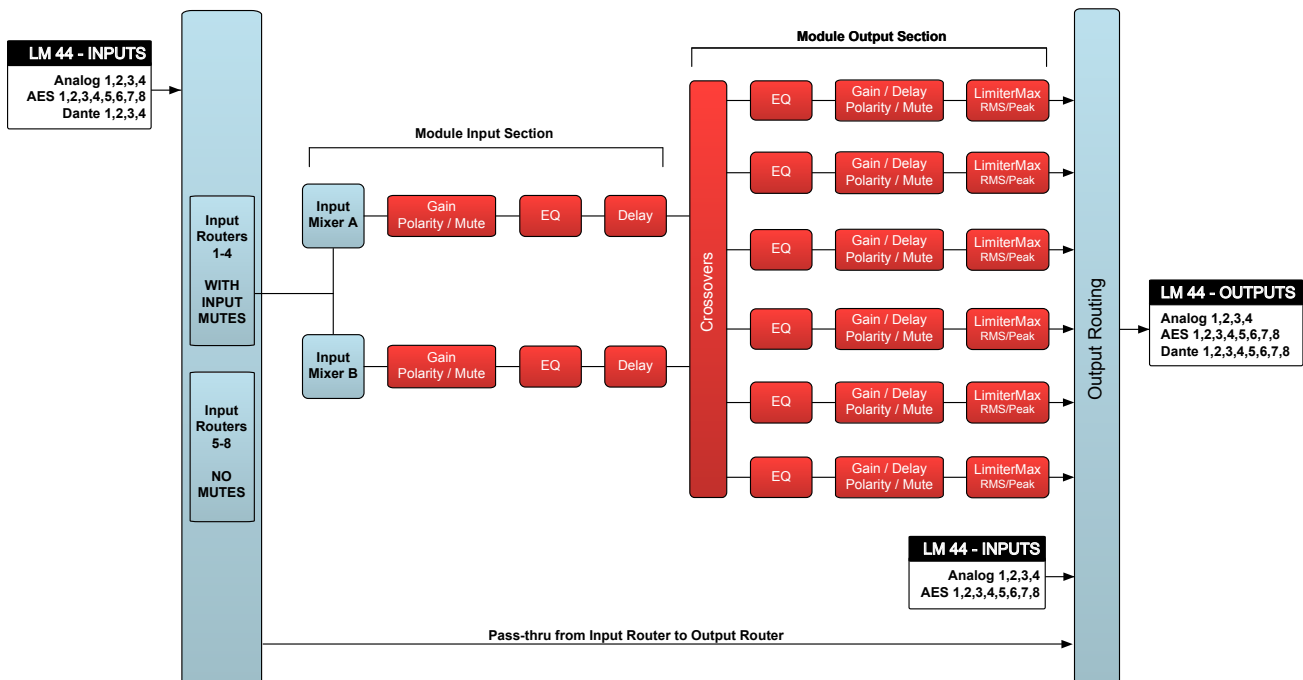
LM 44 - INPUTS
Analog 1,2,3,4
AES 1,2,3,4,5,6,7,8
Dante 1,2,3,4

Module Output Section

Module Input Section

Input Routers 1-4

WITH INPUT MUTES

Input Routers 5-8

NO MUTES

Input Mixer A

Gain
Polarity / Mute

EQ

Delay

Input Mixer B

Gain
Polarity / Mute

EQ

Delay

Crossovers

EQ
Gain / Delay
Polarity / Mute
LimiterMax
RMS/Peak

EQ
Gain / Delay
Polarity / Mute
LimiterMax
RMS/Peak

EQ
Gain / Delay
Polarity / Mute
LimiterMax
RMS/Peak

EQ
Gain / Delay
Polarity / Mute
LimiterMax
RMS/Peak

EQ
Gain / Delay
Polarity / Mute
LimiterMax
RMS/Peak

EQ
Gain / Delay
Polarity / Mute
LimiterMax
RMS/Peak

Output Routing

LM 44 - OUTPUTS
Analog 1,2,3,4
AES 1,2,3,4,5,6,7,8
Dante 1,2,3,4,5,6,7,8

LM 44 - INPUTS
Analog 1,2,3,4
AES 1,2,3,4,5,6,7,8

Pass-thru from Input Router to Output Router